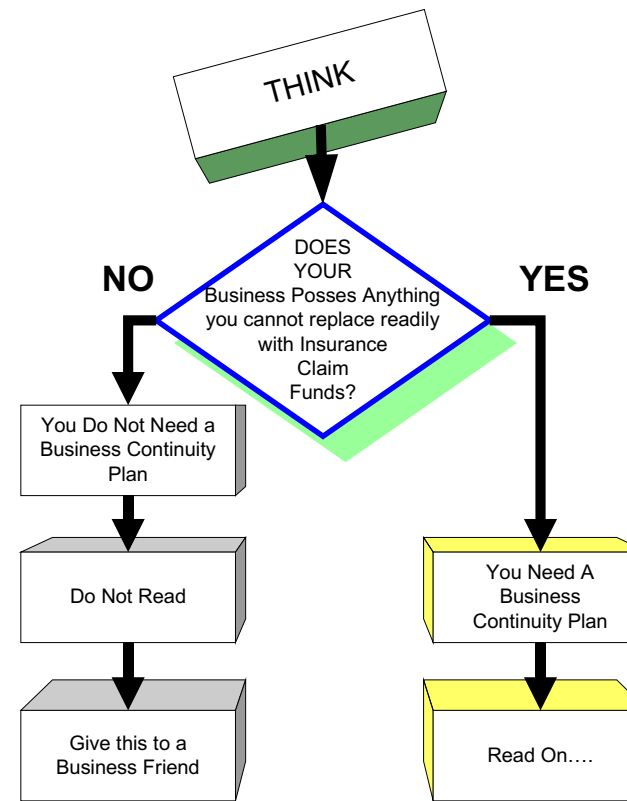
THINK

DOES YOUR Business Posses Anything you cannot replace readily with Insurance Claim Funds?

NO

YES

You Do Not Need a Business Continuity Plan

Do Not Read

Give this to a Business Friend

You Need A Business Continuity Plan

Read On….